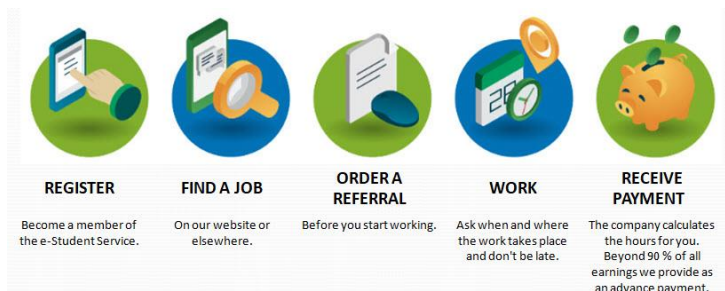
REGISTER

Become a member of the e-Student Service.

FIND A JOB

On our website or elsewhere.

ORDER A REFERRAL

Before you start working.

28

WORK

Ask when and where the work takes place and don't be late.

RECEIVE PAYMENT

The company calculates the hours for you. Beyond 90 % of all earnings we provide as an advance payment.